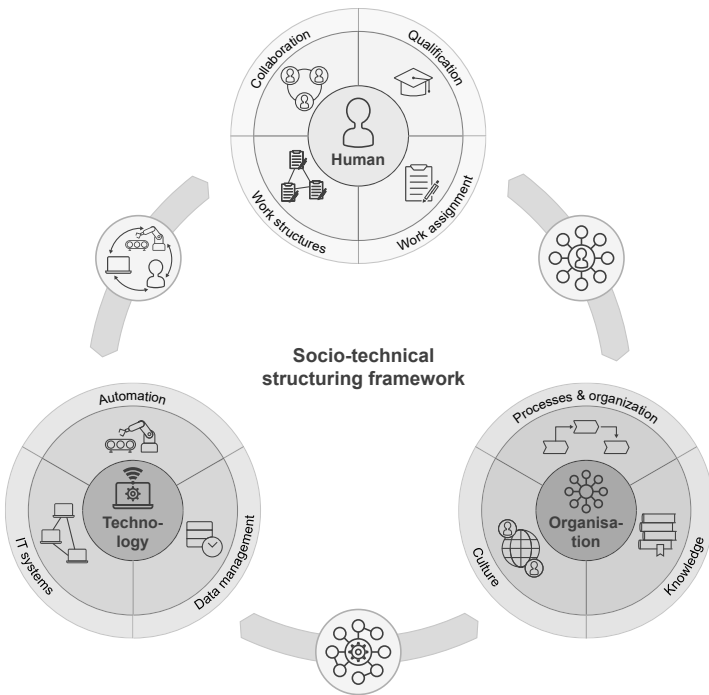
Collaboration
Qualification
Human
Work structures
Work assignment

Socio-technical structuring framework

Automation
Technology
IT systems
Data management

Processes & organization
Organisation
Culture
Knowledge